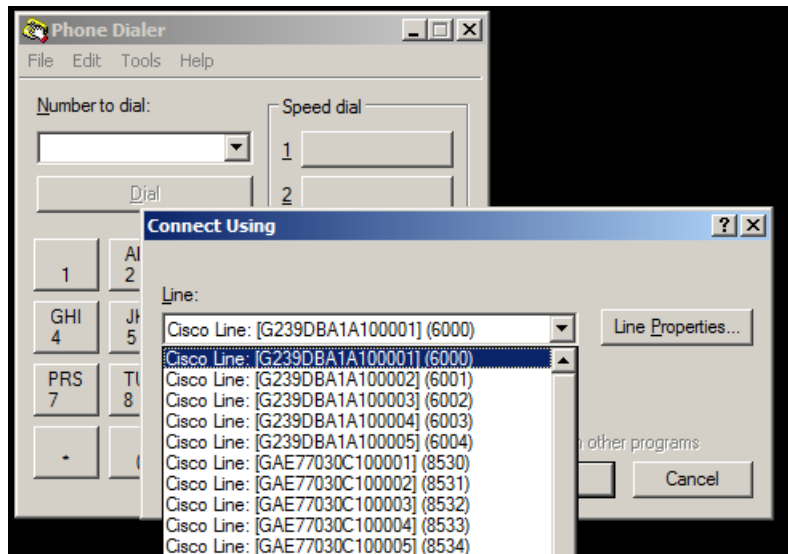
Phone Dialer

File Edit Tools Help

Number to dial:

Speed dial

1

2

Dial

1

AB
2

GHI
4

JK
5

PRS
7

TU
8

*

(

Connect Using

?

Line:

Cisco Line: [G239DBA1A100001] (6000)

Line Properties...

Cisco Line: [G239DBA1A100001] (6000)
Cisco Line: [G239DBA1A100002] (6001)
Cisco Line: [G239DBA1A100003] (6002)
Cisco Line: [G239DBA1A100004] (6003)
Cisco Line: [G239DBA1A100005] (6004)
Cisco Line: [GAE77030C100001] (8530)
Cisco Line: [GAE77030C100002] (8531)
Cisco Line: [GAE77030C100003] (8532)
Cisco Line: [GAE77030C100004] (8533)
Cisco Line: [GAE77030C100005] (8534)

n other programs

Cancel